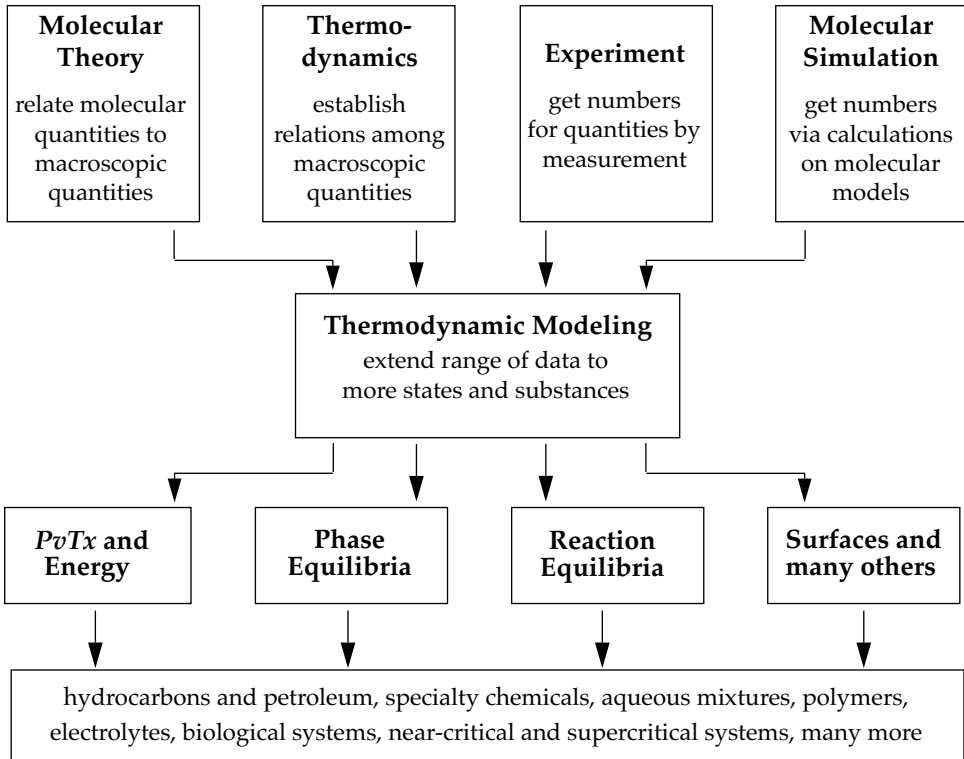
**Molecular Theory**
relate molecular quantities to macroscopic quantities

**Thermodynamics**
establish relations among macroscopic quantities

**Experiment**
get numbers for quantities by measurement

**Molecular Simulation**
get numbers via calculations on molecular models

**Thermodynamic Modeling**
extend range of data to more states and substances

***PvTx* and Energy**

**Phase Equilibria**

**Reaction Equilibria**

**Surfaces and many others**

hydrocarbons and petroleum, specialty chemicals, aqueous mixtures, polymers, electrolytes, biological systems, near-critical and supercritical systems, many more